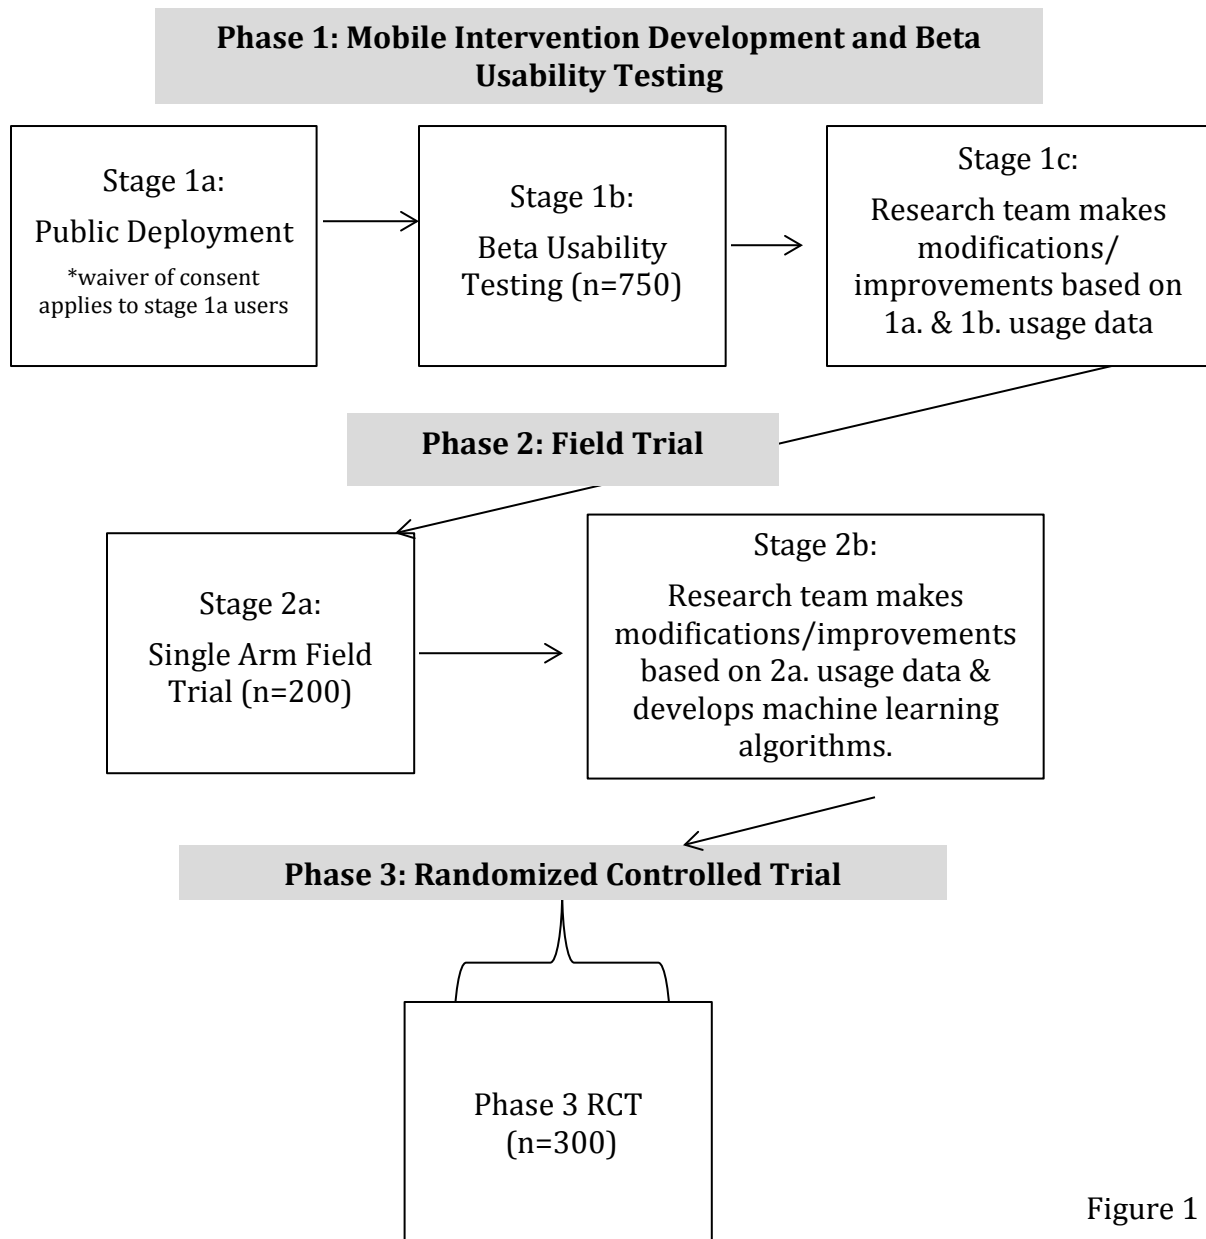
Phase 1: Mobile Intervention Development and Beta Usability Testing

Stage 1a:
Public Deployment
*waiver of consent applies to stage 1a users

Stage 1b:
Beta Usability Testing (n=750)

Stage 1c:
Research team makes modifications/ improvements based on 1a. & 1b. usage data

Phase 2: Field Trial

Stage 2a:
Single Arm Field Trial (n=200)

Stage 2b:
Research team makes modifications/improvements based on 2a. usage data & develops machine learning algorithms.

Phase 3: Randomized Controlled Trial

Phase 3 RCT (n=300)

Figure 1